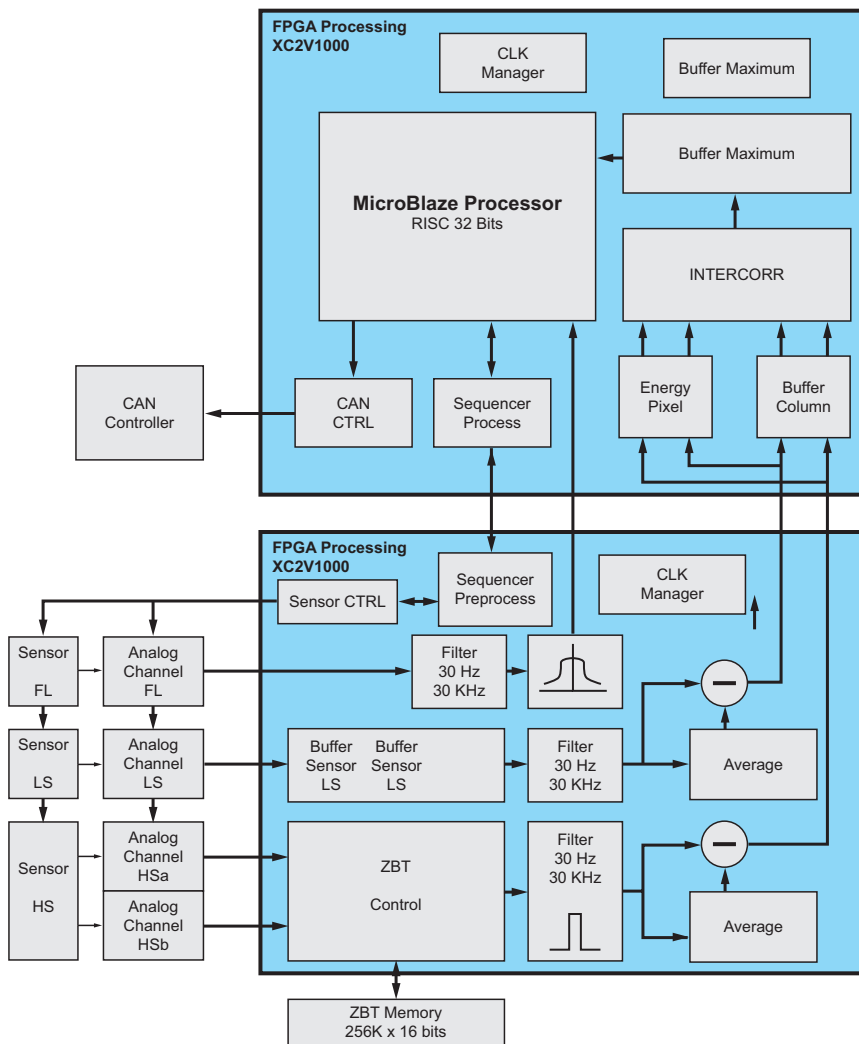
FPGA Processing
XC2V1000

CLK
Manager

Buffer Maximum

Buffer Maximum

MicroBlaze Processor
RISC 32 Bits

INTERCORR

Energy
Pixel

Buffer
Column

CAN
Controller

CAN
CTRL

Sequencer
Process

FPGA Processing
XC2V1000

Sensor CTRL

Sequencer
Preprocess

CLK
Manager

Sensor
FL

Analog
Channel
FL

Filter
30 Hz
30 KHz

Sensor
LS

Analog
Channel
LS

Buffer
Sensor
LS

Buffer
Sensor
LS

Filter
30 Hz
30 KHz

Average

Sensor
HS

Analog
Channel
HSa

Analog
Channel
HSb

ZBT
Control

Filter
30 Hz
30 KHz

Average

ZBT Memory
256K x 16 bits